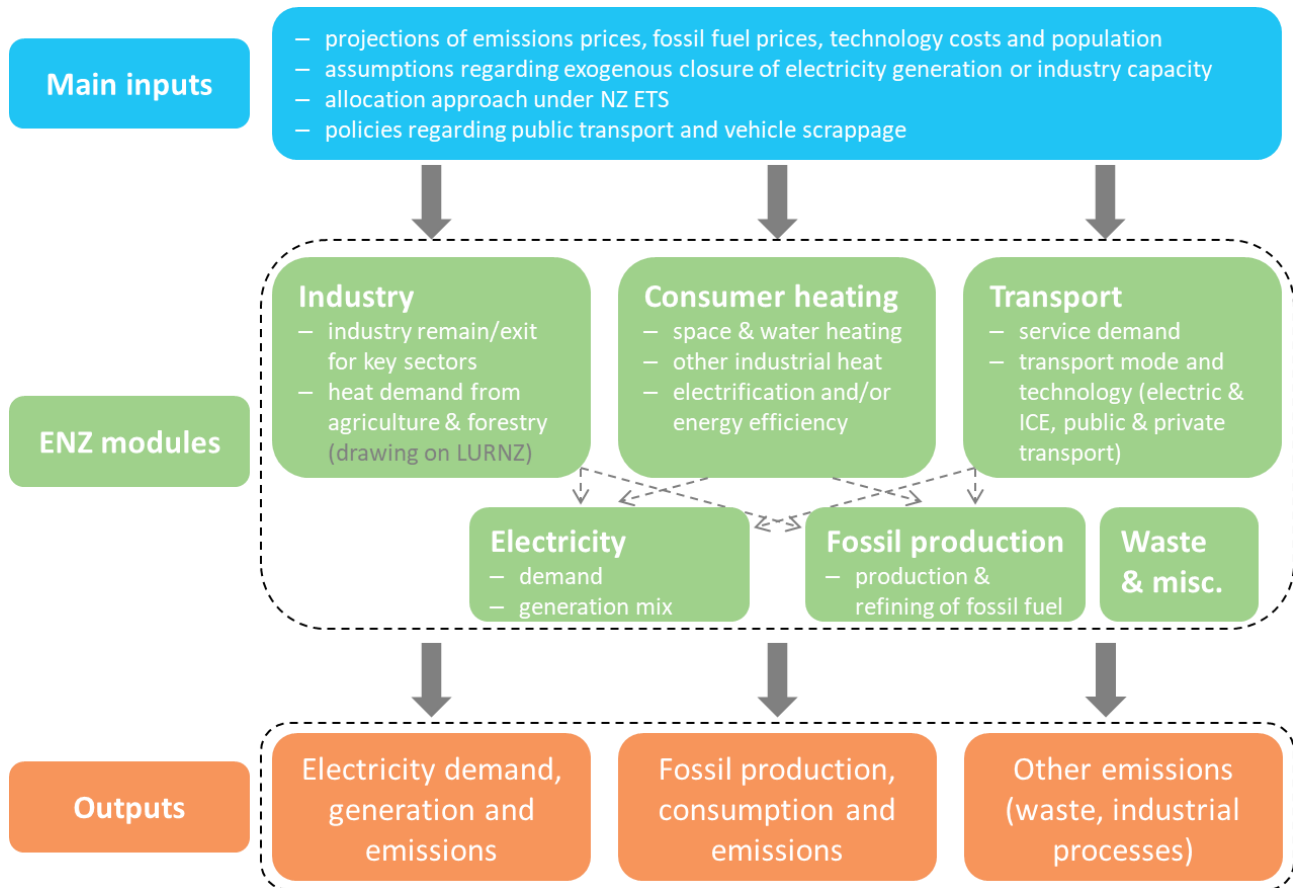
Main inputs

– projections of emissions prices, fossil fuel prices, technology costs and population
– assumptions regarding exogenous closure of electricity generation or industry capacity
– allocation approach under NZ ETS
– policies regarding public transport and vehicle scrappage

ENZ modules

Industry
– industry remain/exit for key sectors
– heat demand from agriculture & forestry (drawing on LURNZ)

Consumer heating
– space & water heating
– other industrial heat
– electrification and/or energy efficiency

Transport
– service demand
– transport mode and technology (electric & ICE, public & private transport)

Electricity
– demand
– generation mix

Fossil production
– production & refining of fossil fuel

Waste & misc.

Outputs

Electricity demand, generation and emissions

Fossil production, consumption and emissions

Other emissions (waste, industrial processes)